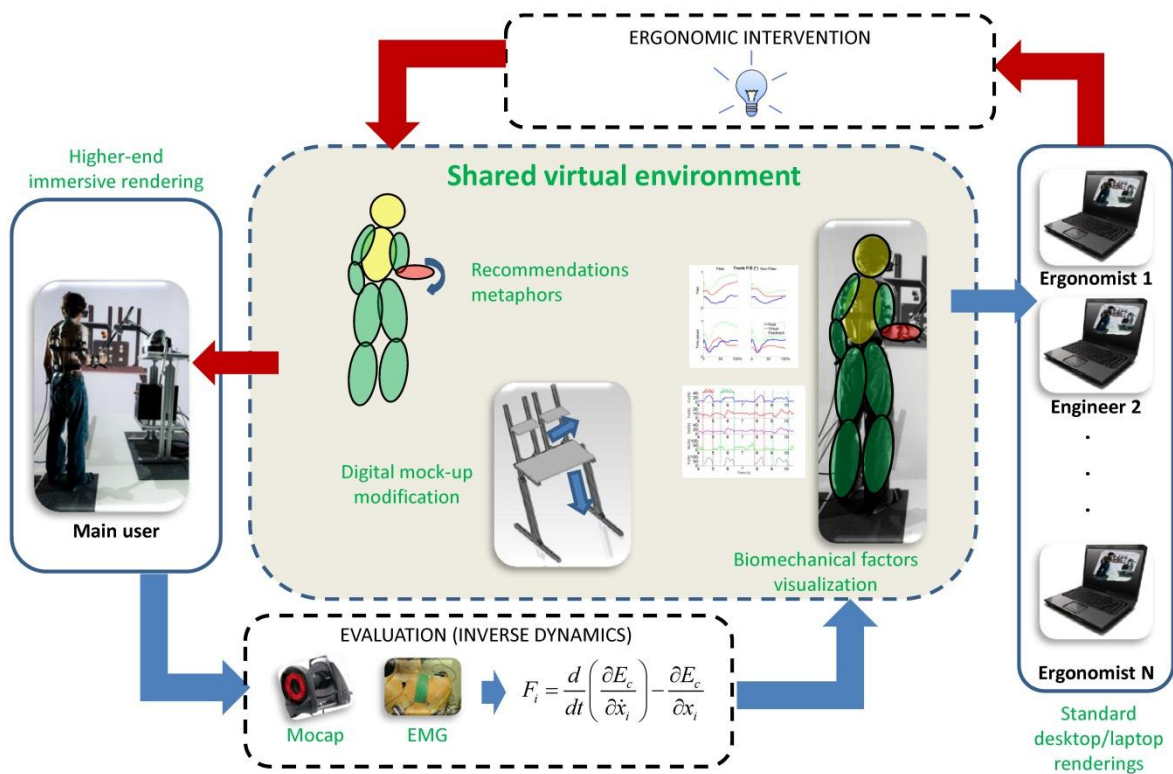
ERGONOMIC INTERVENTION

Higher-end immersive rendering

Shared virtual environment

Recommendations metaphors

Digital mock-up modification

Biomechanical factors visualization

Main user

Ergonomist 1

Engineer 2

.
.
.

Ergonomist N

Standard desktop/laptop renderings

EVALUATION (INVERSE DYNAMICS)

$F_i = \frac{d}{dt}\left(\frac{\partial E_c}{\partial \dot{x}_i}\right) - \frac{\partial E_c}{\partial x_i}$

Mocap

EMG